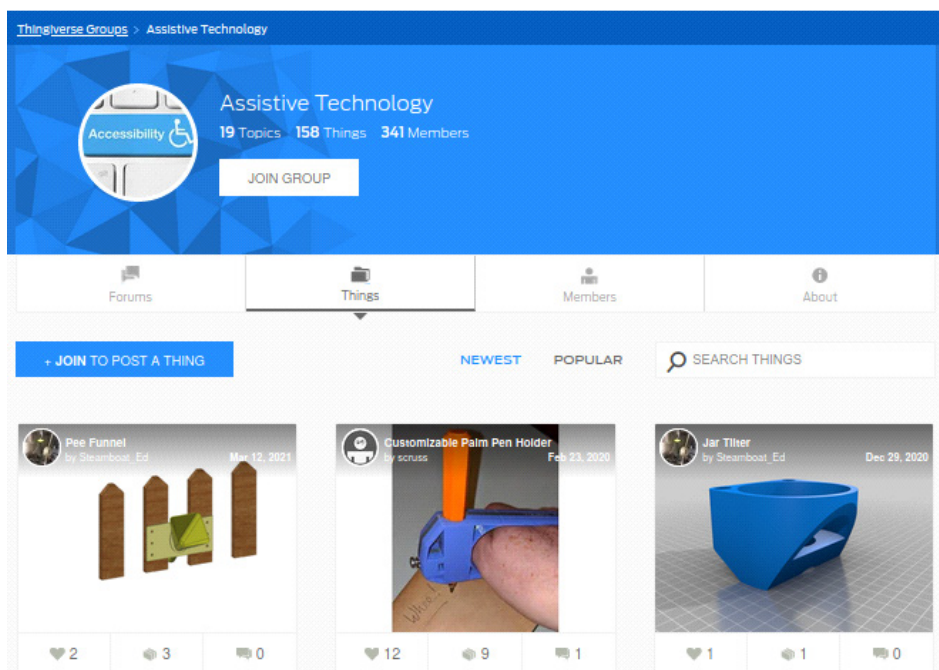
Thingiverse Groups > Assistive Technology

Accessibility

Assistive Technology

19 Topics 158 Things 341 Members

JOIN GROUP

Forums

Things

Members

About

+ JOIN TO POST A THING

NEWEST

POPULAR

SEARCH THINGS

Pee Funnel
by Steamboat_Ed
Mar 12, 2021

2 3 0

Customizable Palm Pen Holder
by scruss
Feb 23, 2020

Whee!

12 9 1

Jar Tilter
by Steamboat_Ed
Dec 29, 2020

1 1 0